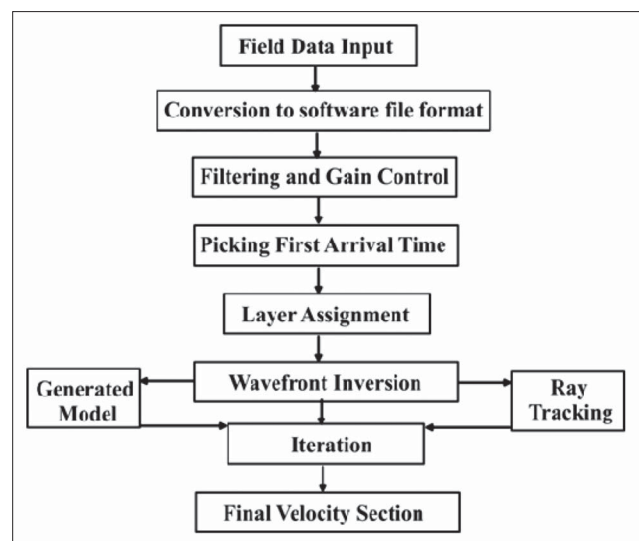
Field Data Input

Conversion to software file format

Filtering and Gain Control

Picking First Arrival Time

Layer Assignment

Generated Model

Wavefront Inversion

Ray Tracking

Iteration

Final Velocity Section